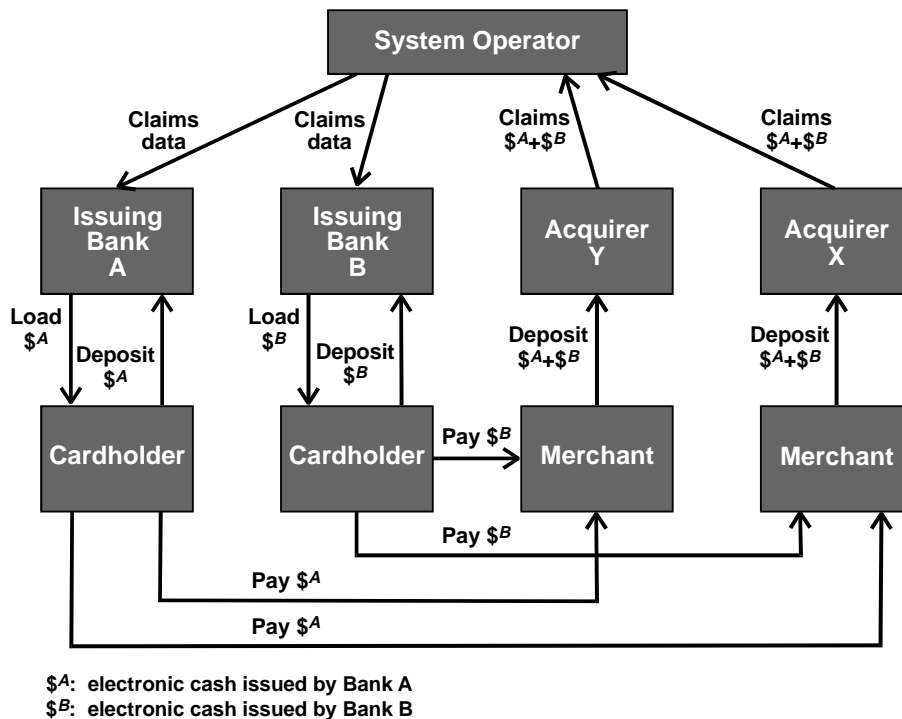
System Operator

Claims data

Claims data

Claims $\$^A+\$^B$

Claims $\$^A+\$^B$

Issuing Bank A

Issuing Bank B

Acquirer Y

Acquirer X

Load $\$^A$

Deposit $\$^A$

Load $\$^B$

Deposit $\$^B$

Deposit $\$^A+\$^B$

Deposit $\$^A+\$^B$

Cardholder

Cardholder

Pay $\$^B$

Merchant

Merchant

Pay $\$^B$

Pay $\$^A$

Pay $\$^A$

$\$^A$: electronic cash issued by Bank A
$\$^B$: electronic cash issued by Bank B